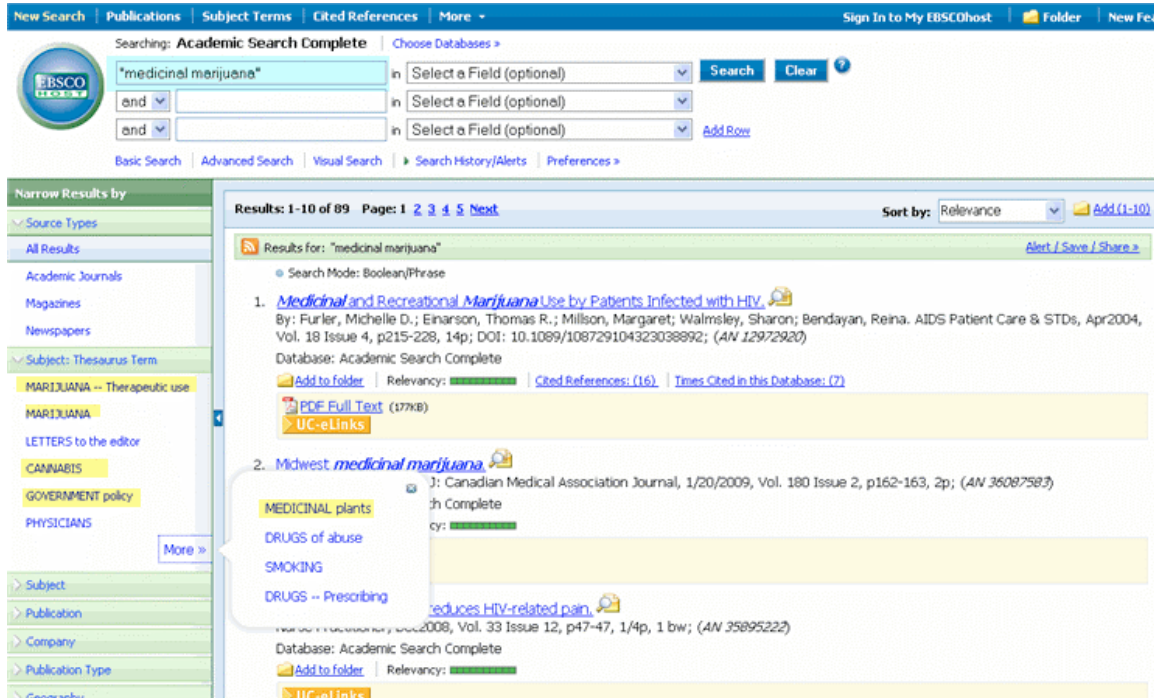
New Search | Publications | Subject Terms | Cited References | More

Sign In to My EBSCOhost | Folder | New Fea

EBSCO HOST

Searching: Academic Search Complete | Choose Databases »

"medicinal marijuana" in Select a Field (optional) Search Clear

and in Select a Field (optional)

and in Select a Field (optional) Add Row

Basic Search | Advanced Search | Visual Search | Search History/Alerts | Preferences »

Narrow Results by

Source Types

All Results

Academic Journals

Magazines

Newspapers

Subject: Thesaurus Term

MARIJUANA -- Therapeutic use

MARIJUANA

LETTERS to the editor

CANNABIS

GOVERNMENT policy

PHYSICIANS

More »

Subject

Publication

Company

Publication Type

Results: 1-10 of 89 Page: 1 2 3 4 5 Next

Sort by: Relevance Add (1-10)

Results for: "medicinal marijuana"

Alert / Save / Share »

Search Mode: Boolean/Phrase

1. Medicinal and Recreational Marijuana Use by Patients Infected with HIV.

By: Furler, Michelle D.; Einarson, Thomas R.; Millson, Margaret; Walmsley, Sharon; Bendayan, Reina. AIDS Patient Care & STDs, Apr2004, Vol. 18 Issue 4, p215-228, 14p; DOI: 10.1089/108729104323038892; (AN 12972920)

Database: Academic Search Complete

Add to folder | Relevancy: | Cited References: (16) | Times Cited in this Database: (7)

PDF Full Text (177KB)

UC-eLinks

2. Midwest medicinal marijuana.

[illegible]J: Canadian Medical Association Journal, 1/20/2009, Vol. 180 Issue 2, p162-163, 2p; (AN 36087583)

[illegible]h Complete

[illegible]cy:

MEDICINAL plants

DRUGS of abuse

SMOKING

DRUGS -- Prescribing

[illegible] reduces HIV-related pain.

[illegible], Dec2008, Vol. 33 Issue 12, p47-47, 1/4p, 1 bw; (AN 35895222)

Database: Academic Search Complete

Add to folder | Relevancy:

UC-eLinks